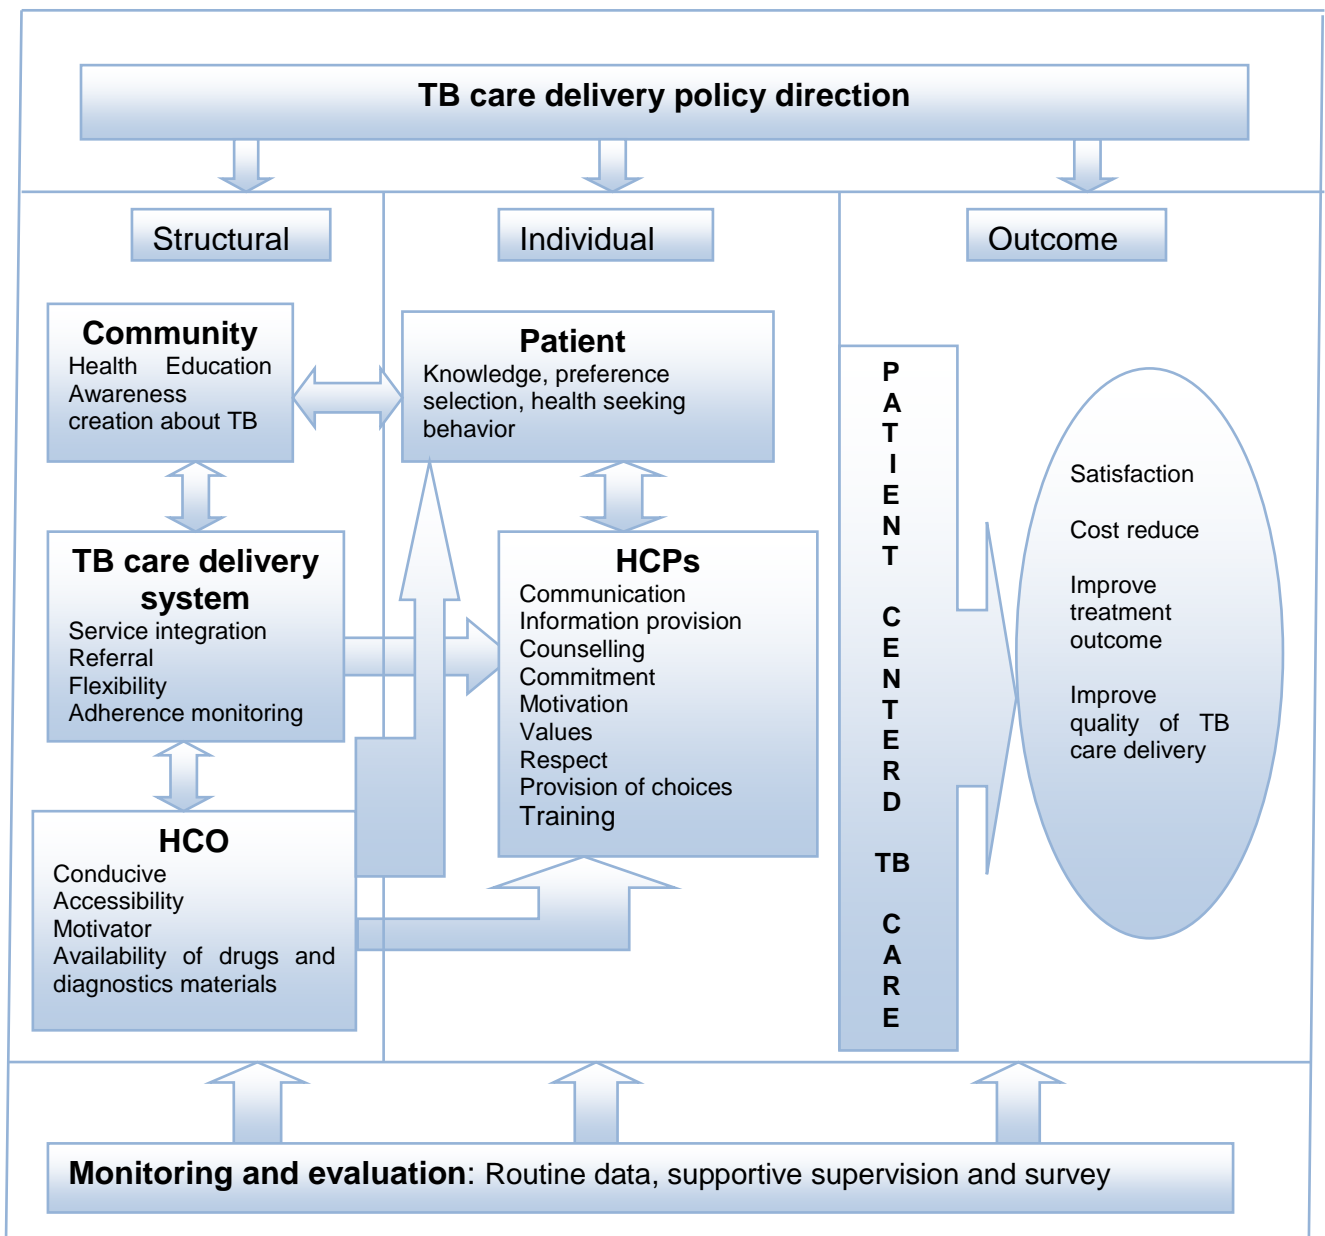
TB care delivery policy direction

Structural

Individual

Outcome

Community
Health Education Awareness creation about TB

Patient
Knowledge, preference selection, health seeking behavior

TB care delivery system
Service integration
Referral
Flexibility
Adherence monitoring

HCPs
Communication
Information provision
Counselling
Commitment
Motivation
Values
Respect
Provision of choices
Training

HCO
Conducive
Accessibility
Motivator
Availability of drugs and diagnostics materials

PATIENT CENTERD TB CARE

Satisfaction

Cost reduce

Improve treatment outcome

Improve quality of TB care delivery

Monitoring and evaluation: Routine data, supportive supervision and survey